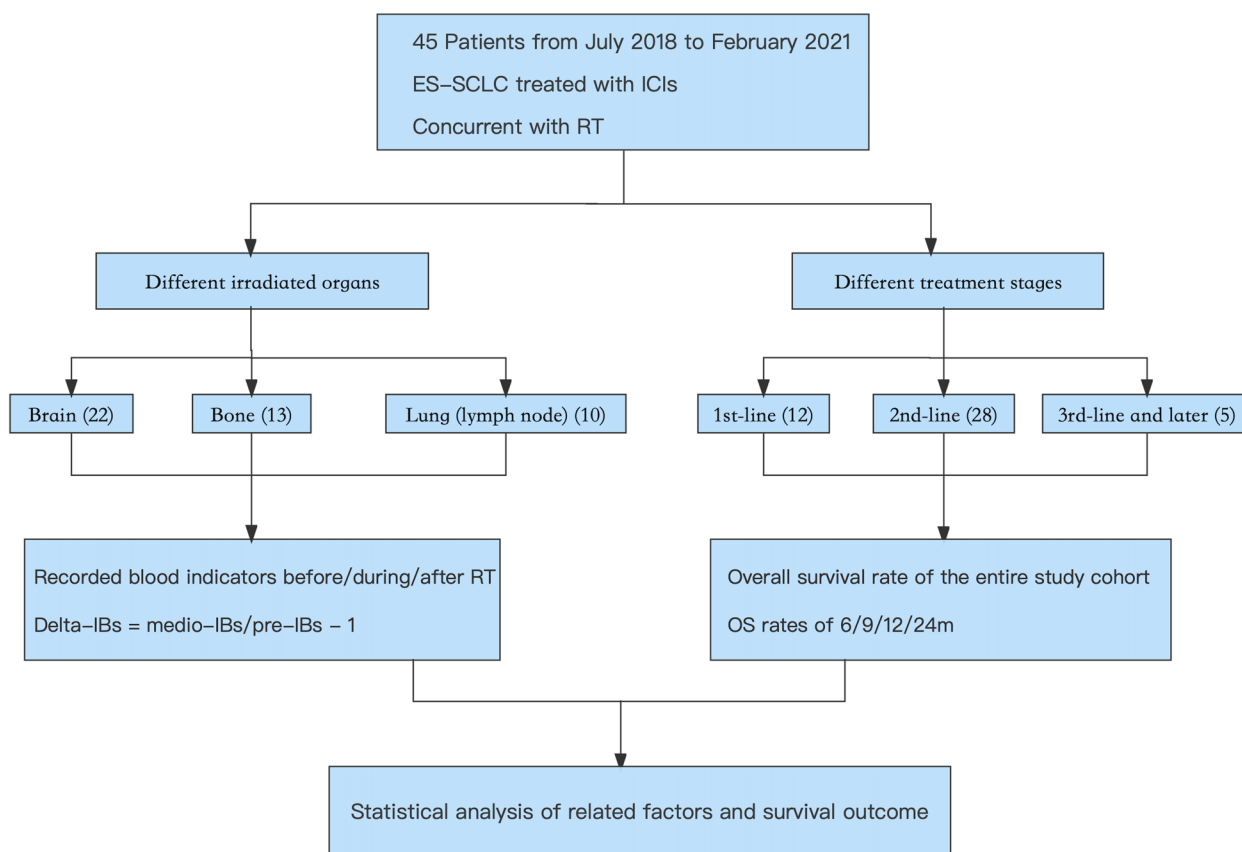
45 Patients from July 2018 to February 2021
ES–SCLC treated with ICIs
Concurrent with RT

Different irradiated organs

Different treatment stages

Brain (22)

Bone (13)

Lung (lymph node) (10)

1st-line (12)

2nd-line (28)

3rd-line and later (5)

Recorded blood indicators before/during/after RT
Delta–IBs = medio–IBs/pre–IBs – 1

Overall survival rate of the entire study cohort
OS rates of 6/9/12/24m

Statistical analysis of related factors and survival outcome